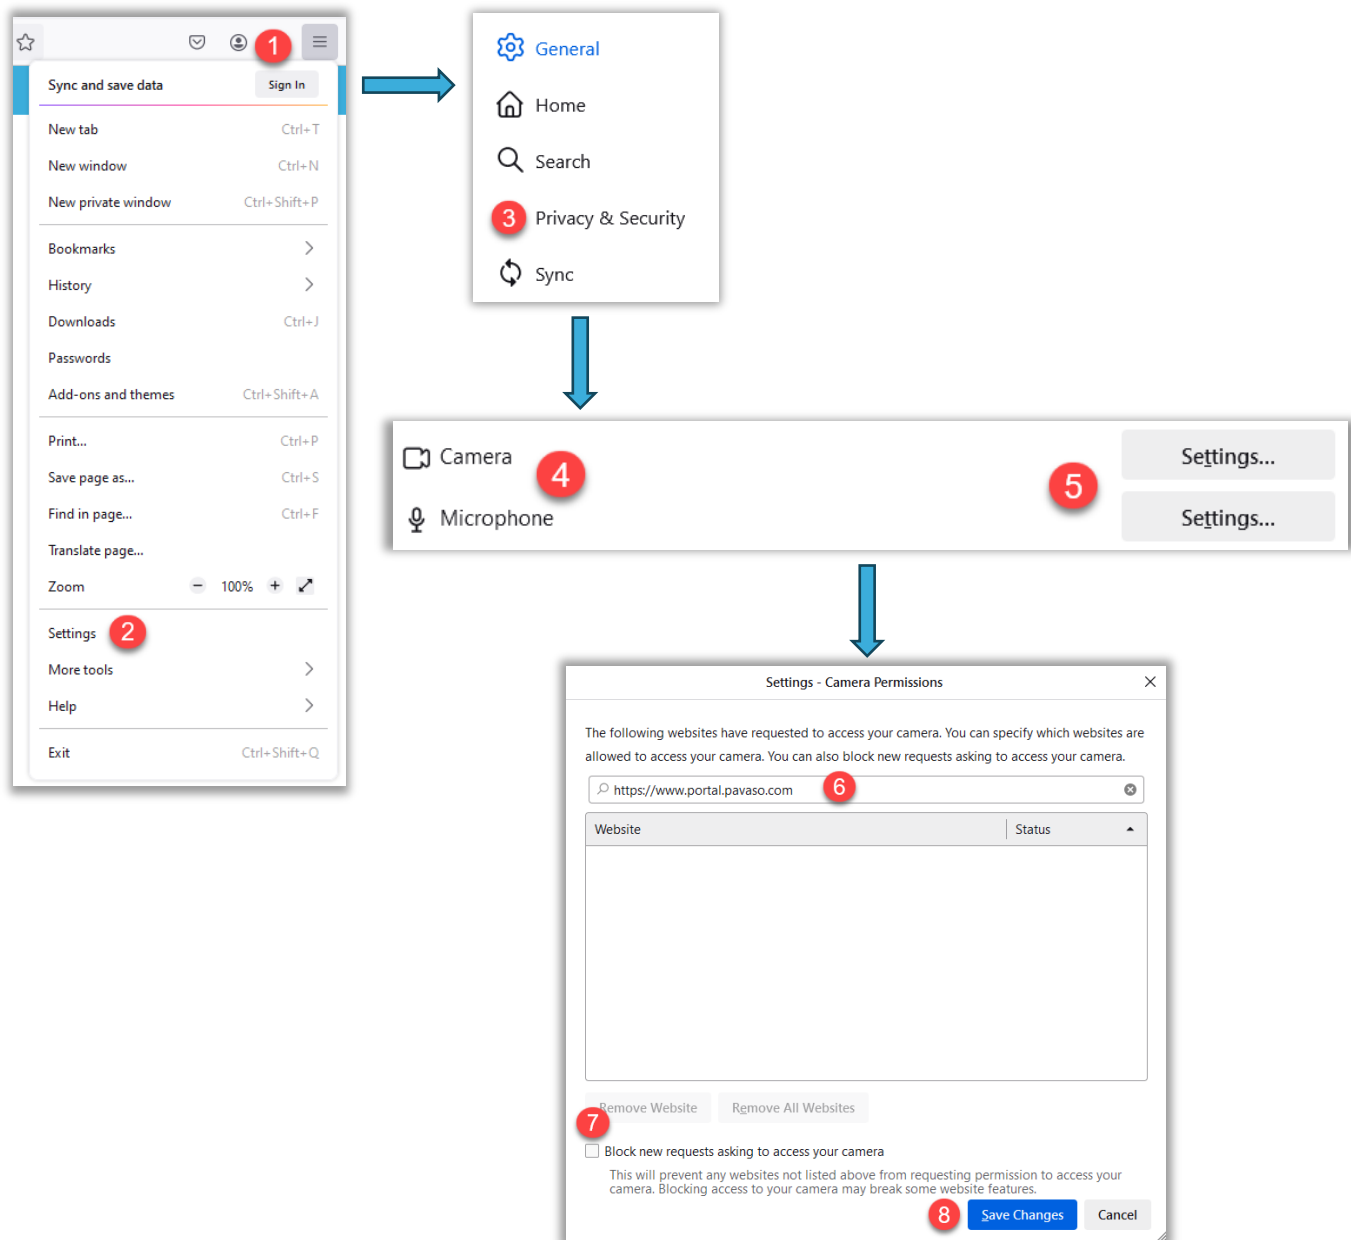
1

Sync and save data
Sign In

New tab Ctrl+T
New window Ctrl+N
New private window Ctrl+Shift+P

Bookmarks
History
Downloads Ctrl+J
Passwords
Add-ons and themes Ctrl+Shift+A

Print... Ctrl+P
Save page as... Ctrl+S
Find in page... Ctrl+F
Translate page...
Zoom − 100% +

Settings 2
More tools
Help

Exit Ctrl+Shift+Q

General
Home
Search
3 Privacy & Security
Sync

Camera 4
Microphone
5
Settings...
Settings...

Settings - Camera Permissions

The following websites have requested to access your camera. You can specify which websites are allowed to access your camera. You can also block new requests asking to access your camera.

https://www.portal.pavaso.com 6

| Website | Status |
|---|---|

Remove Website Remove All Websites
7
Block new requests asking to access your camera
This will prevent any websites not listed above from requesting permission to access your camera. Blocking access to your camera may break some website features.

8 Save Changes Cancel